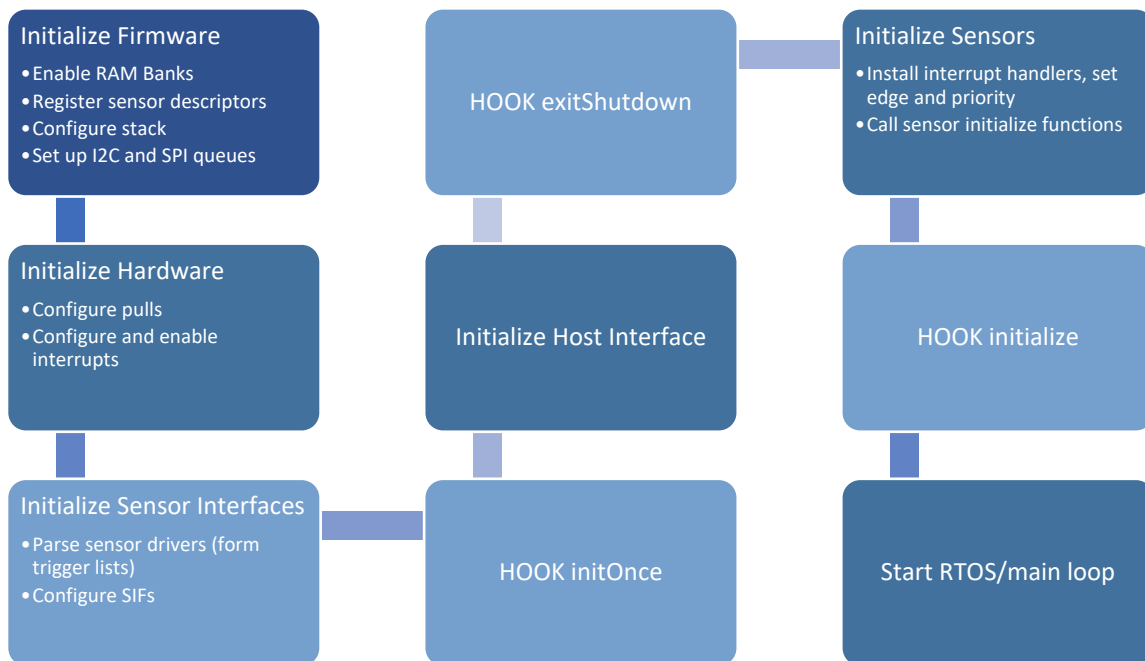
Initialize Firmware
- Enable RAM Banks
- Register sensor descriptors
- Configure stack
- Set up I2C and SPI queues

Initialize Hardware
- Configure pulls
- Configure and enable interrupts

Initialize Sensor Interfaces
- Parse sensor drivers (form trigger lists)
- Configure SIFs

HOOK initOnce

Initialize Host Interface

HOOK exitShutdown

Initialize Sensors
- Install interrupt handlers, set edge and priority
- Call sensor initialize functions

HOOK initialize

Start RTOS/main loop